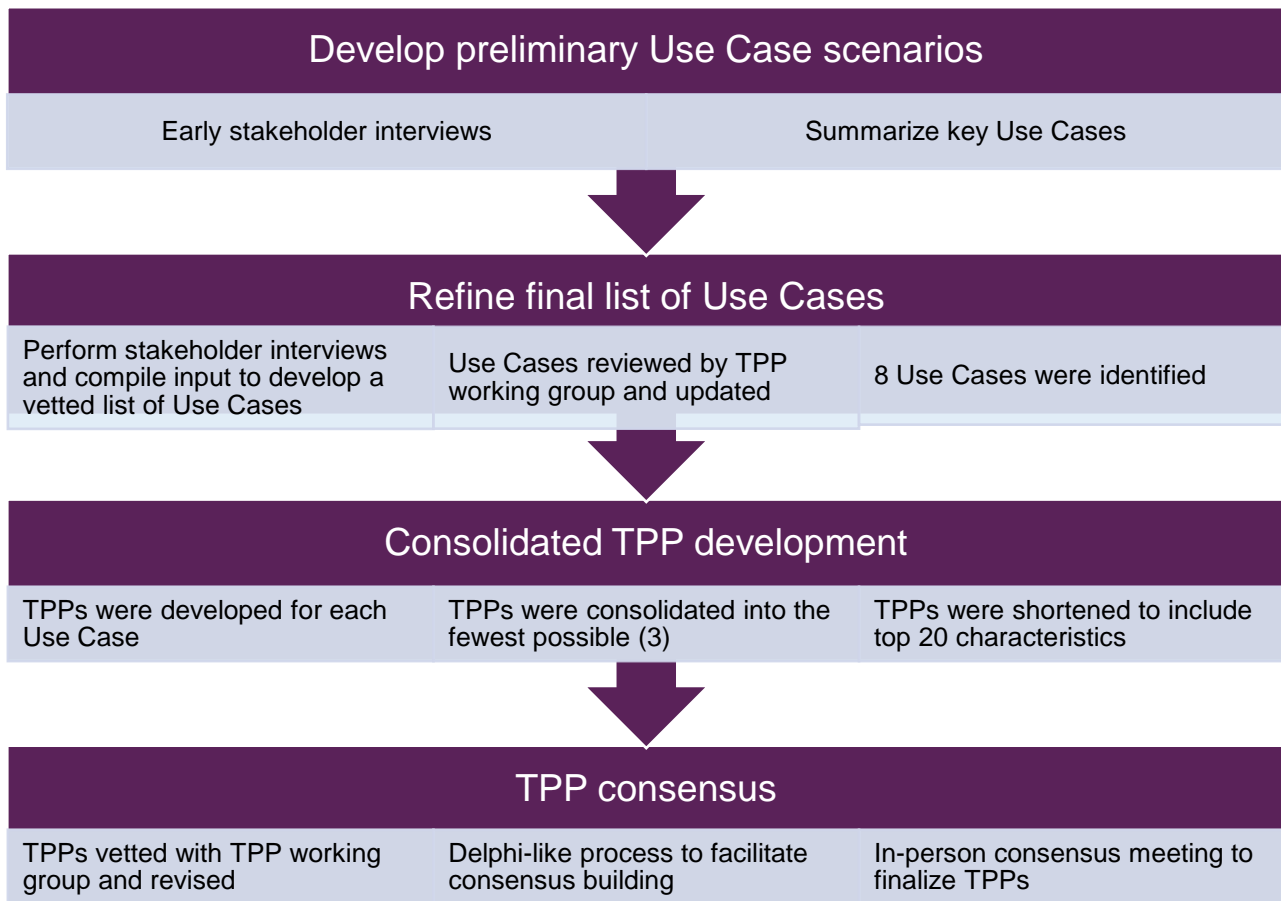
Develop preliminary Use Case scenarios

Early stakeholder interviews

Summarize key Use Cases

Refine final list of Use Cases

Perform stakeholder interviews and compile input to develop a vetted list of Use Cases

Use Cases reviewed by TPP working group and updated

8 Use Cases were identified

Consolidated TPP development

TPPs were developed for each Use Case

TPPs were consolidated into the fewest possible (3)

TPPs were shortened to include top 20 characteristics

TPP consensus

TPPs vetted with TPP working group and revised

Delphi-like process to facilitate consensus building

In-person consensus meeting to finalize TPPs